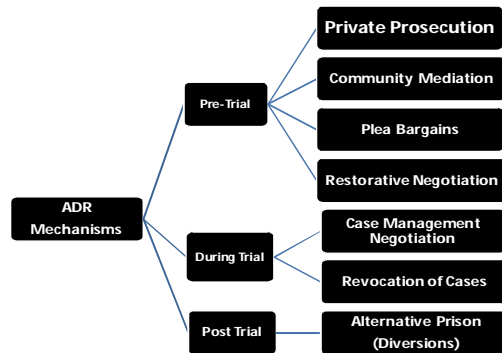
ADR Mechanisms

Pre-Trial

Private Prosecution

Community Mediation

Plea Bargains

Restorative Negotiation

During Trial

Case Management Negotiation

Revocation of Cases

Post Trial

Alternative Prison (Diversions)